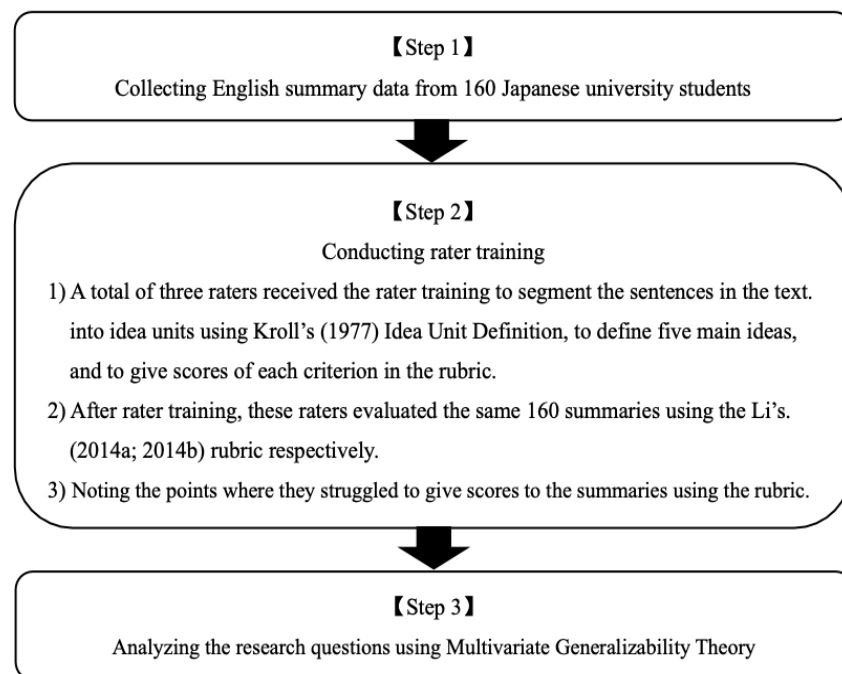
【Step 1】
Collecting English summary data from 160 Japanese university students

【Step 2】
Conducting rater training

1) A total of three raters received the rater training to segment the sentences in the text. into idea units using Kroll's (1977) Idea Unit Definition, to define five main ideas, and to give scores of each criterion in the rubric.

2) After rater training, these raters evaluated the same 160 summaries using the Li's. (2014a; 2014b) rubric respectively.

3) Noting the points where they struggled to give scores to the summaries using the rubric.

【Step 3】
Analyzing the research questions using Multivariate Generalizability Theory